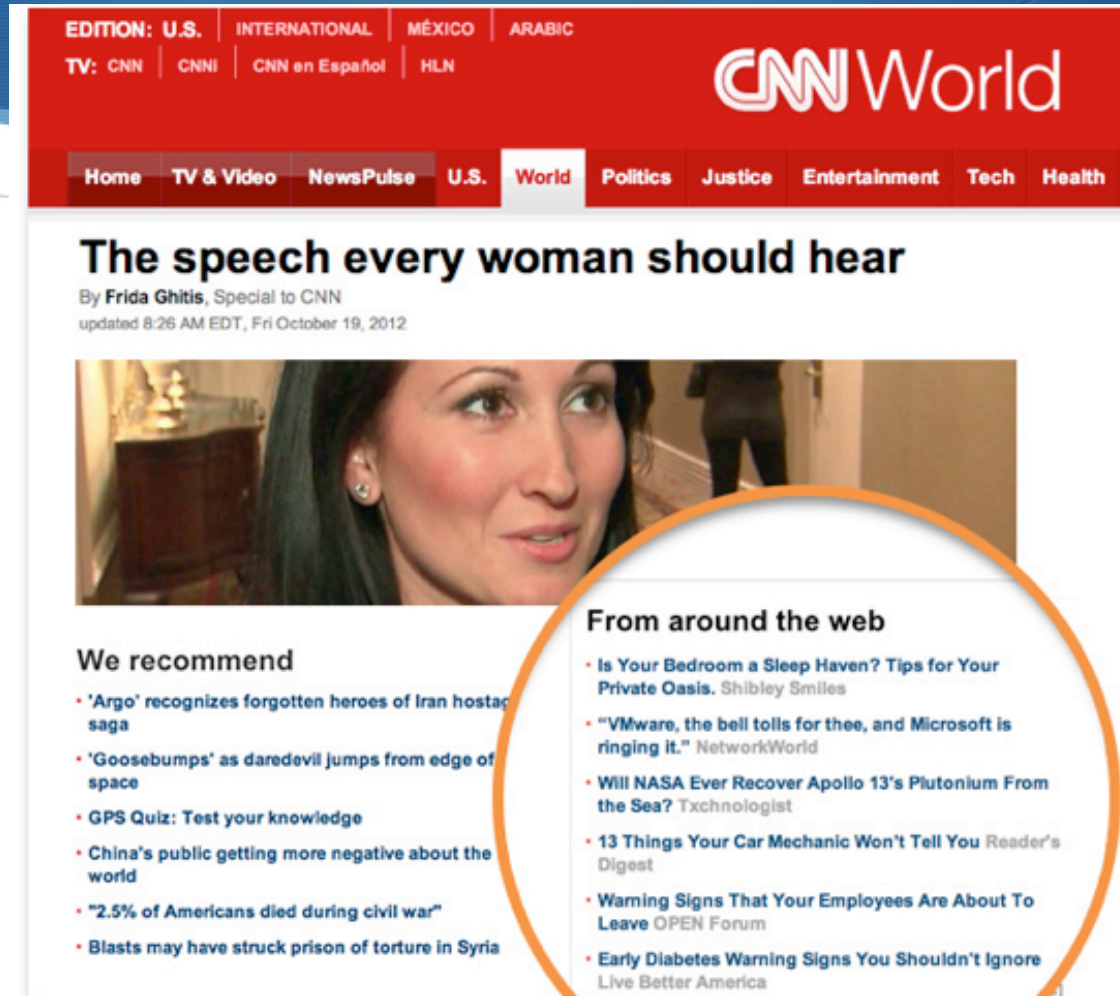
EDITION: U.S. | INTERNATIONAL | MÉXICO | ARABIC
TV: CNN | CNNI | CNN en Español | HLN

CNN World

Home | TV & Video | NewsPulse | U.S. | World | Politics | Justice | Entertainment | Tech | Health

The speech every woman should hear

By Frida Ghitis, Special to CNN
updated 8:26 AM EDT, Fri October 19, 2012

We recommend

• 'Argo' recognizes forgotten heroes of Iran hostag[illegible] saga
• 'Goosebumps' as daredevil jumps from edge of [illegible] space
• GPS Quiz: Test your knowledge
• China's public getting more negative about the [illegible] world
• "2.5% of Americans died during civil war"
• Blasts may have struck prison of torture in Syria

From around the web

• Is Your Bedroom a Sleep Haven? Tips for Your Private Oasis. Shibley Smiles
• "VMware, the bell tolls for thee, and Microsoft is ringing it." NetworkWorld
• Will NASA Ever Recover Apollo 13's Plutonium From the Sea? Txchnologist
• 13 Things Your Car Mechanic Won't Tell You Reader's Digest
• Warning Signs That Your Employees Are About To Leave OPEN Forum
• Early Diabetes Warning Signs You Shouldn't Ignore Live Better America